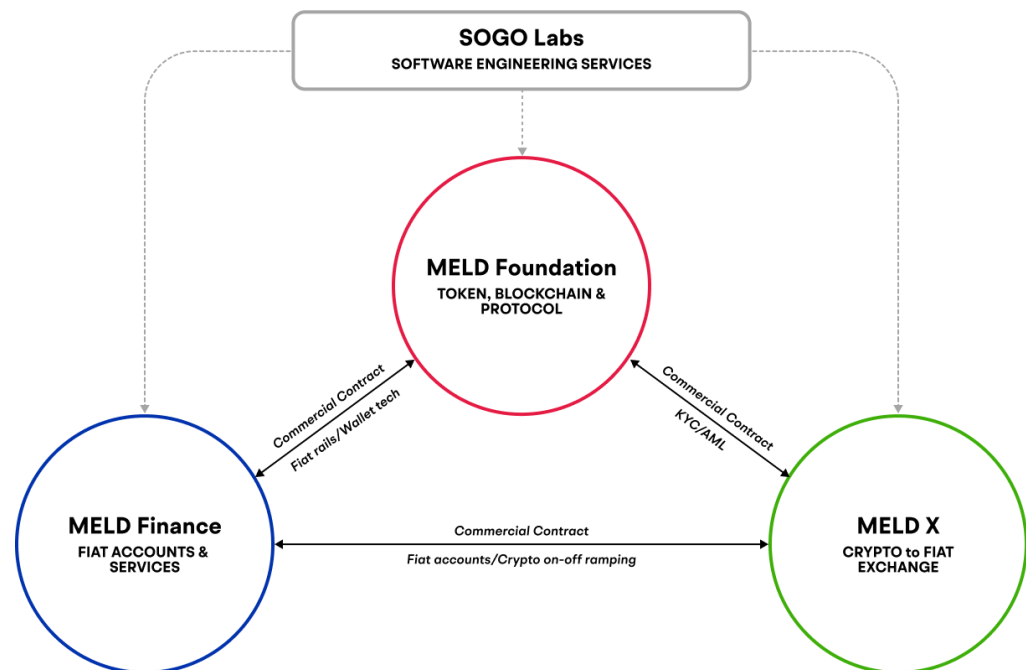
SOGO Labs
SOFTWARE ENGINEERING SERVICES

MELD Foundation
TOKEN, BLOCKCHAIN & PROTOCOL

Commercial Contract
Fiat rails/Wallet tech

Commercial Contract
KYC/AML

MELD Finance
FIAT ACCOUNTS & SERVICES

Commercial Contract
Fiat accounts/Crypto on-off ramping

MELD X
CRYPTO to FIAT EXCHANGE